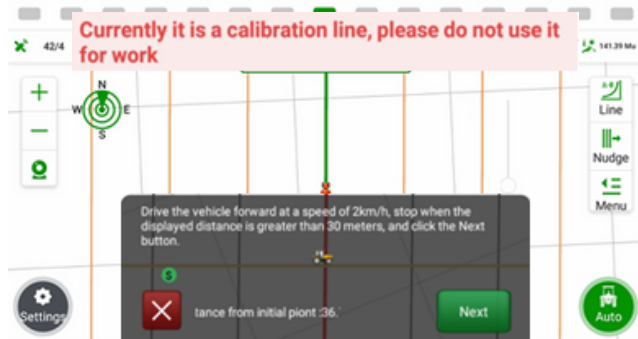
Currently it is a calibration line, please do not use it for work

42/4

141.39 Mu

N
W
E
S

Line

Nudge

Menu

Drive the vehicle forward at a speed of 2km/h, stop when the displayed distance is greater than 30 meters, and click the Next button.

S

tance from initial piont :36.

Next

Settings

Auto